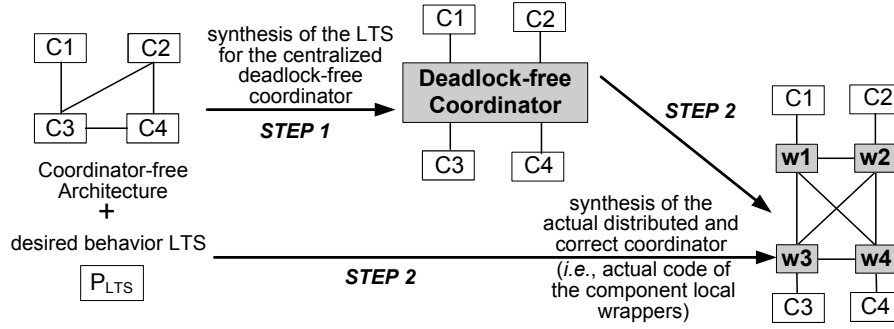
C1

C2

C3

C4

Coordinator-free Architecture

+

desired behavior LTS

$P_{LTS}$

synthesis of the LTS for the centralized deadlock-free coordinator

STEP 1

C1

C2

Deadlock-free Coordinator

C3

C4

STEP 2

synthesis of the actual distributed and correct coordinator (*i.e.*, actual code of the component local wrappers)

STEP 2

C1

C2

w1

w2

w3

w4

C3

C4